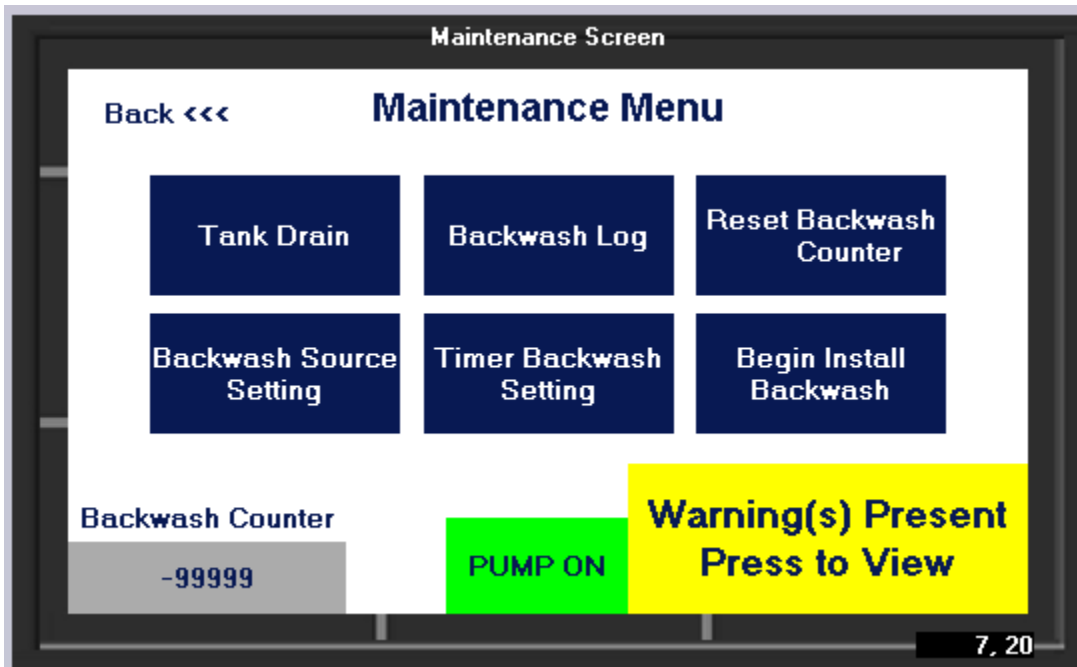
Maintenance Screen

Back <<<

Maintenance Menu

Tank Drain

Backwash Log

Reset Backwash Counter

Backwash Source Setting

Timer Backwash Setting

Begin Install Backwash

Backwash Counter

-99999

PUMP ON

Warning(s) Present Press to View

7, 20